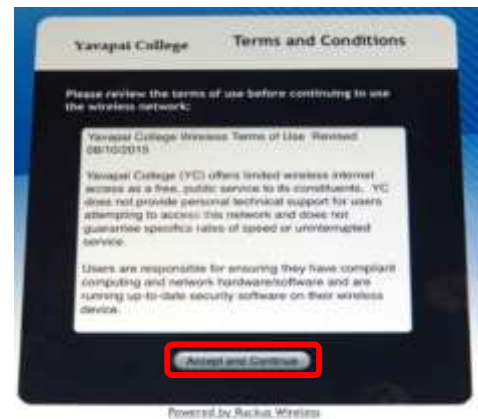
Yavapai College

Terms and Conditions

Please review the terms of use before continuing to use the wireless network:

Yavapai College Wireless Terms of Use Revised 08/10/2015

Yavapai College (YC) offers limited wireless internet access as a free, public service to its constituents. YC does not provide personal technical support for users attempting to access this network and does not guarantee specific rates of speed or uninterrupted service.

Users are responsible for ensuring they have compliant computing and network hardware/software and are running up-to-date security software on their wireless device.

Accept and Continue

Powered by Ruckus Wireless